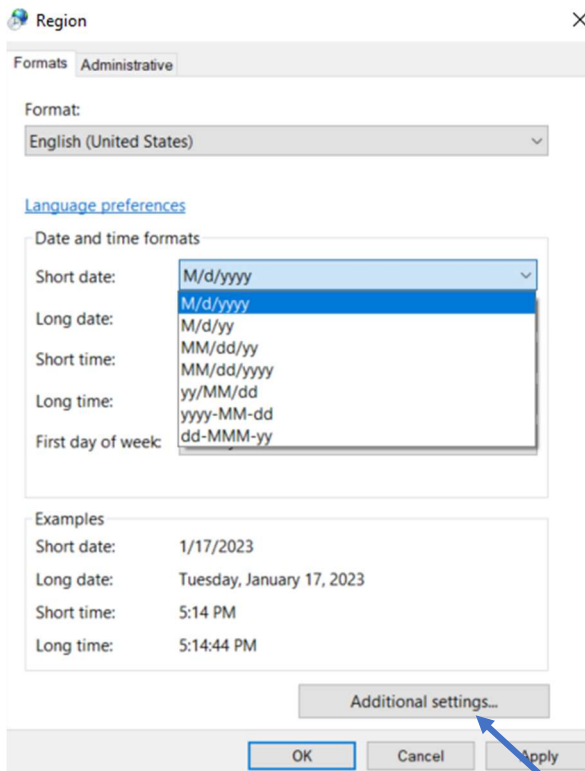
Region

Formats Administrative

Format:

English (United States)

Language preferences

Date and time formats

Short date: M/d/yyyy

M/d/yyyy
M/d/yy
MM/dd/yy
MM/dd/yyyy
yy/MM/dd
yyyy-MM-dd
dd-MMM-yy

Long date:

Short time:

Long time:

First day of week:

Examples

Short date: 1/17/2023

Long date: Tuesday, January 17, 2023

Short time: 5:14 PM

Long time: 5:14:44 PM

Additional settings...

OK Cancel Apply